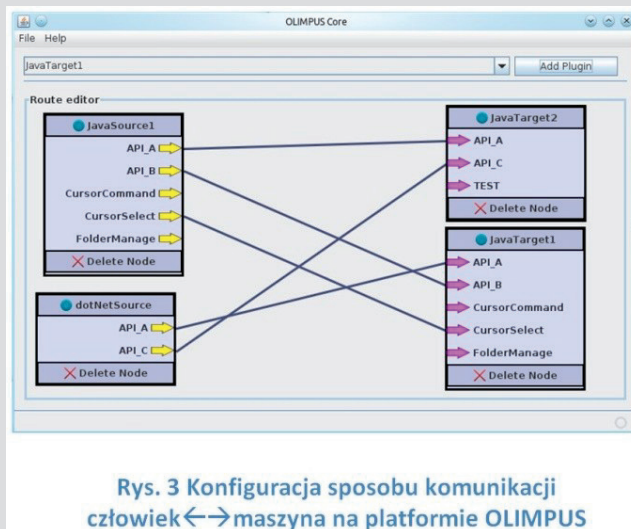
OLIMPUS Core

File Help

JavaTarget1

Add Plugin

Route editor

JavaSource1

API_A

API_B

CursorCommand

CursorSelect

FolderManage

Delete Node

dotNetSource

API_A

API_C

Delete Node

JavaTarget2

API_A

API_C

TEST

Delete Node

JavaTarget1

API_A

API_B

CursorCommand

CursorSelect

FolderManage

Delete Node

Rys. 3 Konfiguracja sposobu komunikacji człowiek$\leftarrow\rightarrow$maszyna na platformie OLIMPUS